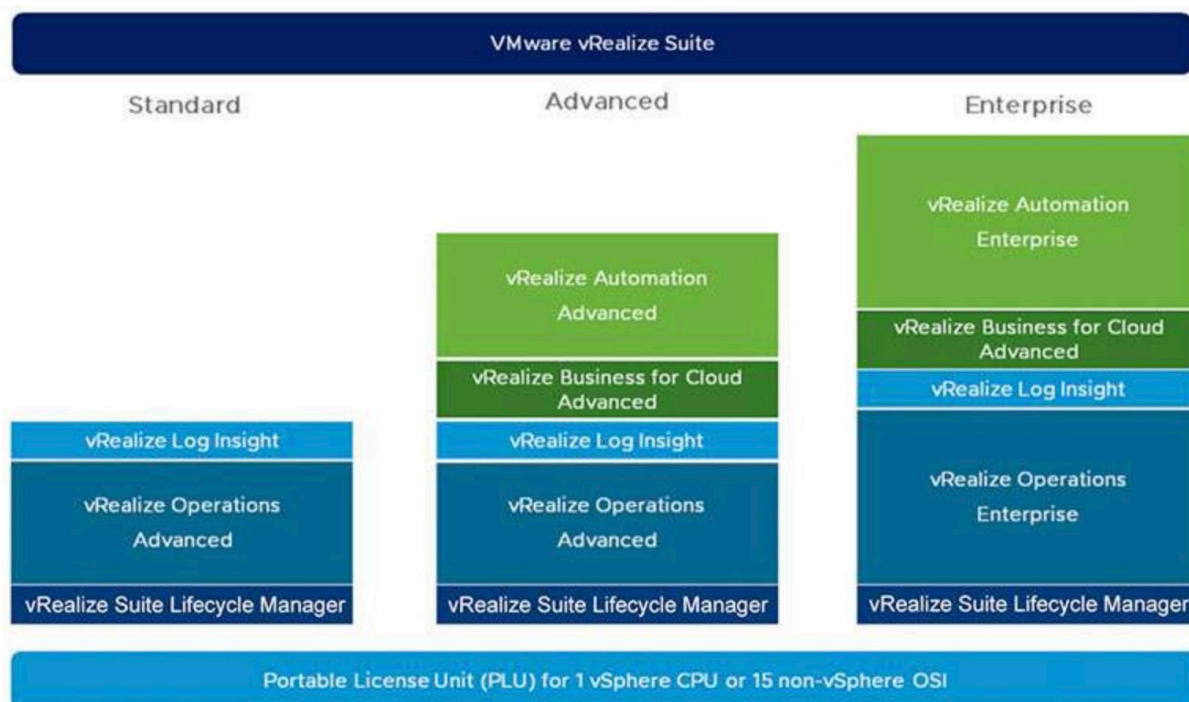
VMware vRealize Suite

Standard

vRealize Log Insight

vRealize Operations Advanced

vRealize Suite Lifecycle Manager

Advanced

vRealize Automation Advanced

vRealize Business for Cloud Advanced

vRealize Log Insight

vRealize Operations Advanced

vRealize Suite Lifecycle Manager

Enterprise

vRealize Automation Enterprise

vRealize Business for Cloud Advanced

vRealize Log Insight

vRealize Operations Enterprise

vRealize Suite Lifecycle Manager

Portable License Unit (PLU) for 1 vSphere CPU or 15 non-vSphere OSI